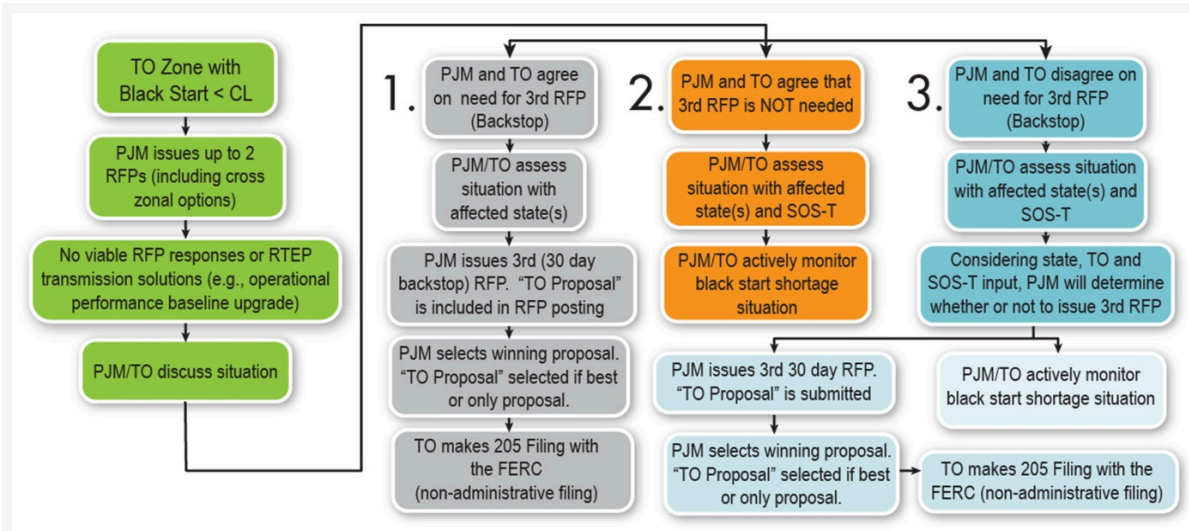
TO Zone with Black Start < CL

PJM issues up to 2 RFPs (including cross zonal options)

No viable RFP responses or RTEP transmission solutions (e.g., operational performance baseline upgrade)

PJM/TO discuss situation

1. PJM and TO agree on need for 3rd RFP (Backstop)

PJM/TO assess situation with affected state(s)

PJM issues 3rd (30 day backstop) RFP. "TO Proposal" is included in RFP posting

PJM selects winning proposal. "TO Proposal" selected if best or only proposal.

TO makes 205 Filing with the FERC (non-administrative filing)

2. PJM and TO agree that 3rd RFP is NOT needed

PJM/TO assess situation with affected state(s) and SOS-T

PJM/TO actively monitor black start shortage situation

3. PJM and TO disagree on need for 3rd RFP (Backstop)

PJM/TO assess situation with affected state(s) and SOS-T

Considering state, TO and SOS-T input, PJM will determine whether or not to issue 3rd RFP

PJM issues 3rd 30 day RFP. "TO Proposal" is submitted

PJM/TO actively monitor black start shortage situation

PJM selects winning proposal. "TO Proposal" selected if best or only proposal.

TO makes 205 Filing with the FERC (non-administrative filing)